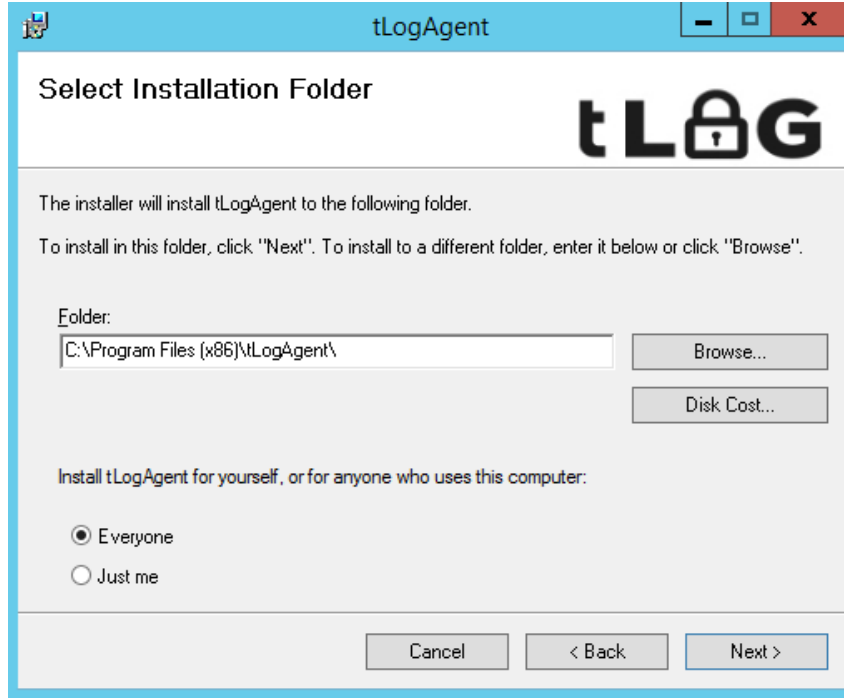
tLogAgent

Select Installation Folder

tLOG

The installer will install tLogAgent to the following folder.

To install in this folder, click "Next". To install to a different folder, enter it below or click "Browse".

Folder:

C:\Program Files (x86)\tLogAgent\

Browse...

Disk Cost...

Install tLogAgent for yourself, or for anyone who uses this computer:

Everyone

Just me

Cancel

< Back

Next >